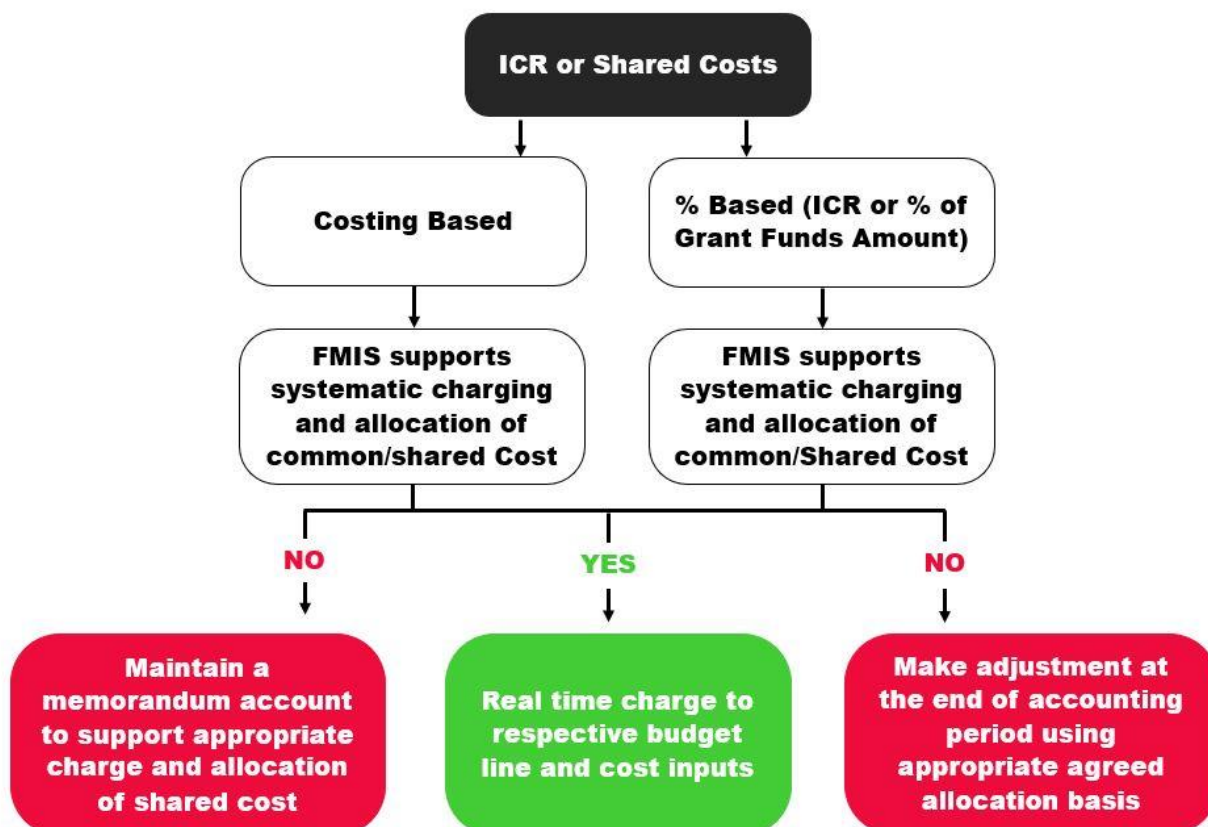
ICR or Shared Costs

Costing Based

% Based (ICR or % of Grant Funds Amount)

FMIS supports systematic charging and allocation of common/shared Cost

FMIS supports systematic charging and allocation of common/Shared Cost

NO

YES

NO

Maintain a memorandum account to support appropriate charge and allocation of shared cost

Real time charge to respective budget line and cost inputs

Make adjustment at the end of accounting period using appropriate agreed allocation basis